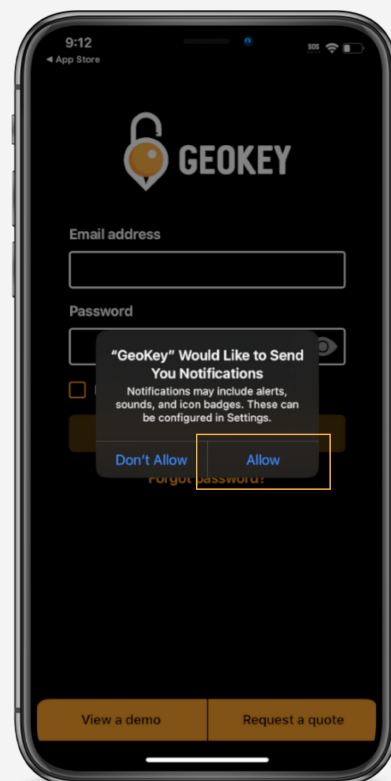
9:12
◀ App Store
SOS

GEOKEY

Email address

Password

“GeoKey” Would Like to Send You Notifications
Notifications may include alerts, sounds, and icon badges. These can be configured in Settings.

Don’t Allow
Allow

Forgot password?

View a demo
Request a quote